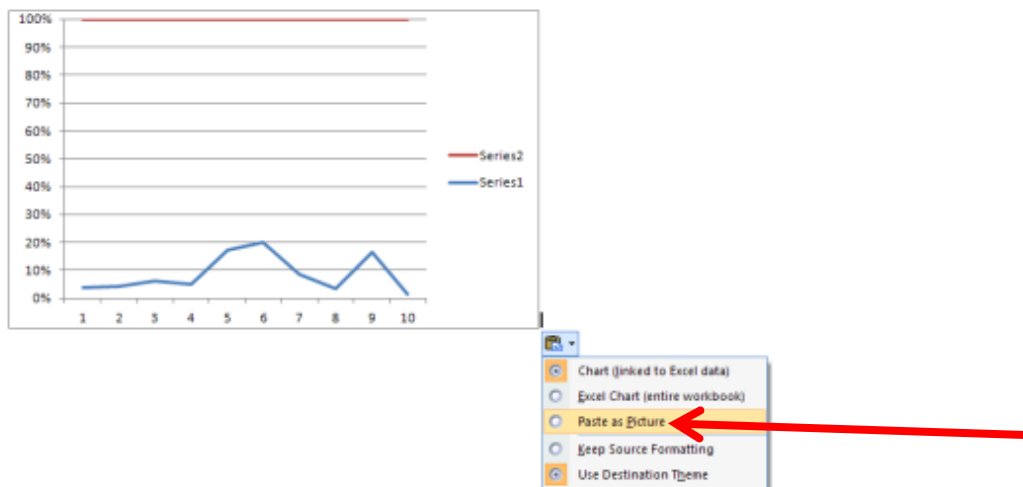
100%
90%
80%
70%
60%
50%
40%
30%
20%
10%
0%

1 2 3 4 5 6 7 8 9 10

Series2
Series1

Chart (linked to Excel data)
Excel Chart (entire workbook)
Paste as Picture
Keep Source Formatting
Use Destination Theme